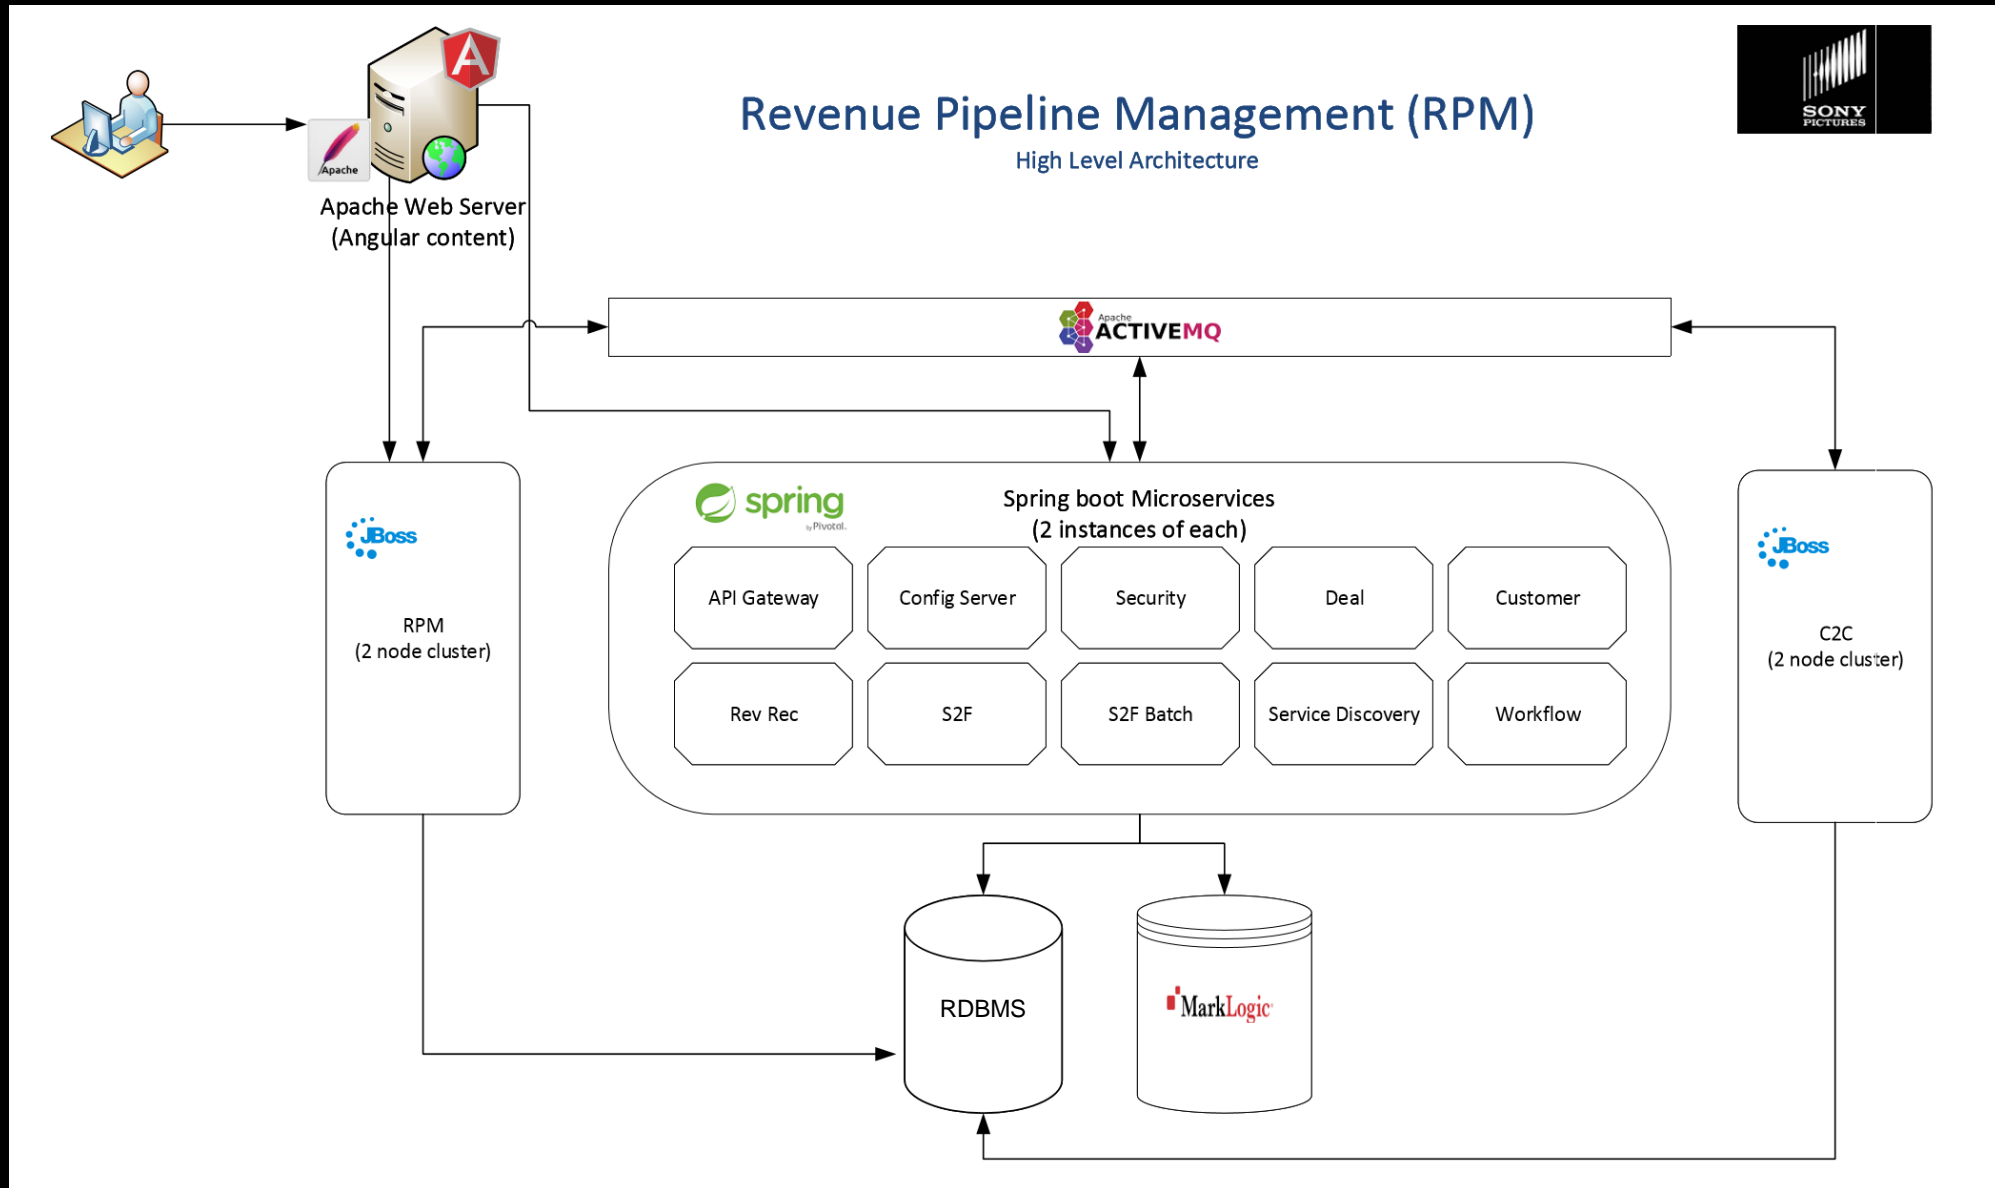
Revenue Pipeline Management (RPM)
High Level Architecture

SONY PICTURES

Apache

Apache Web Server
(Angular content)

Apache ACTIVEMQ

JBoss
RPM
(2 node cluster)

spring by Pivotal

Spring boot Microservices
(2 instances of each)

API Gateway
Config Server
Security
Deal
Customer
Rev Rec
S2F
S2F Batch
Service Discovery
Workflow

JBoss
C2C
(2 node cluster)

RDBMS

MarkLogic